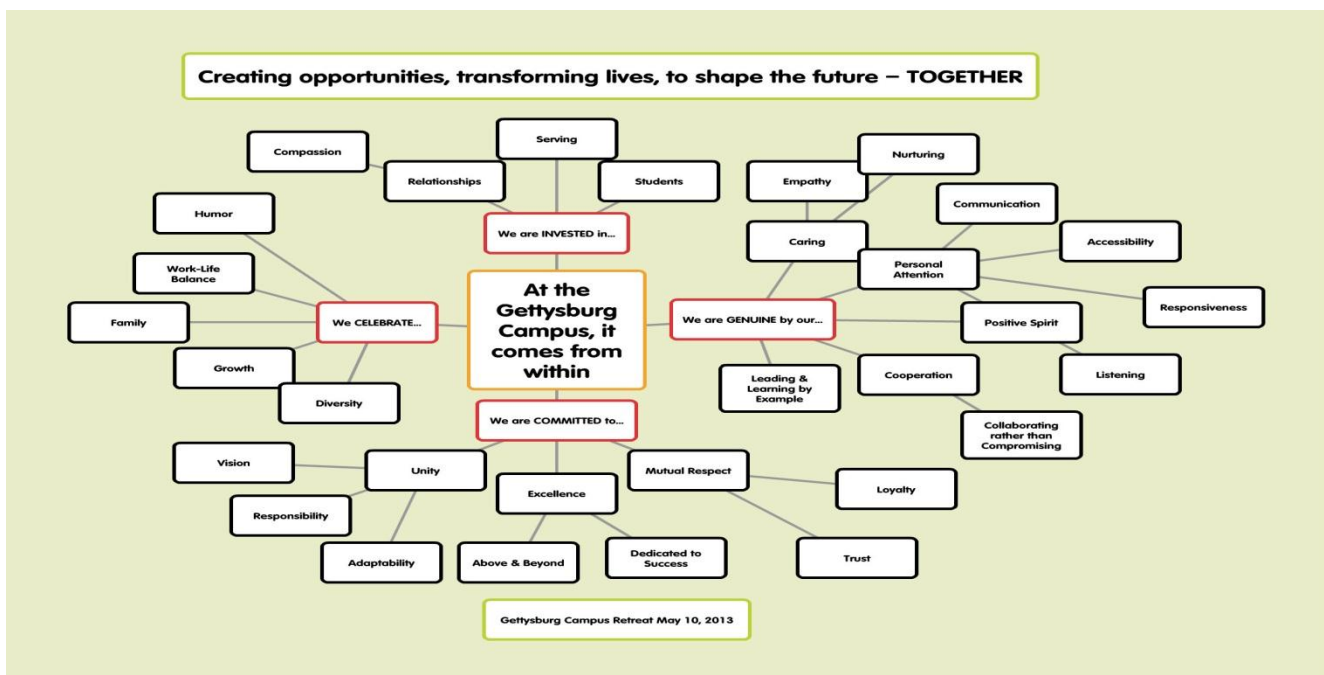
Creating opportunities, transforming lives, to shape the future – TOGETHER

At the Gettysburg Campus, it comes from within

We are INVESTED in...

Serving

Relationships

Students

Compassion

We CELEBRATE...

Humor

Work-Life Balance

Family

Growth

Diversity

We are GENUINE by our...

Empathy

Nurturing

Caring

Communication

Personal Attention

Accessibility

Responsiveness

Positive Spirit

Listening

Cooperation

Leading & Learning by Example

Collaborating rather than Compromising

We are COMMITTED to...

Vision

Unity

Responsibility

Adaptability

Excellence

Above & Beyond

Dedicated to Success

Mutual Respect

Loyalty

Trust

Gettysburg Campus Retreat May 10, 2013